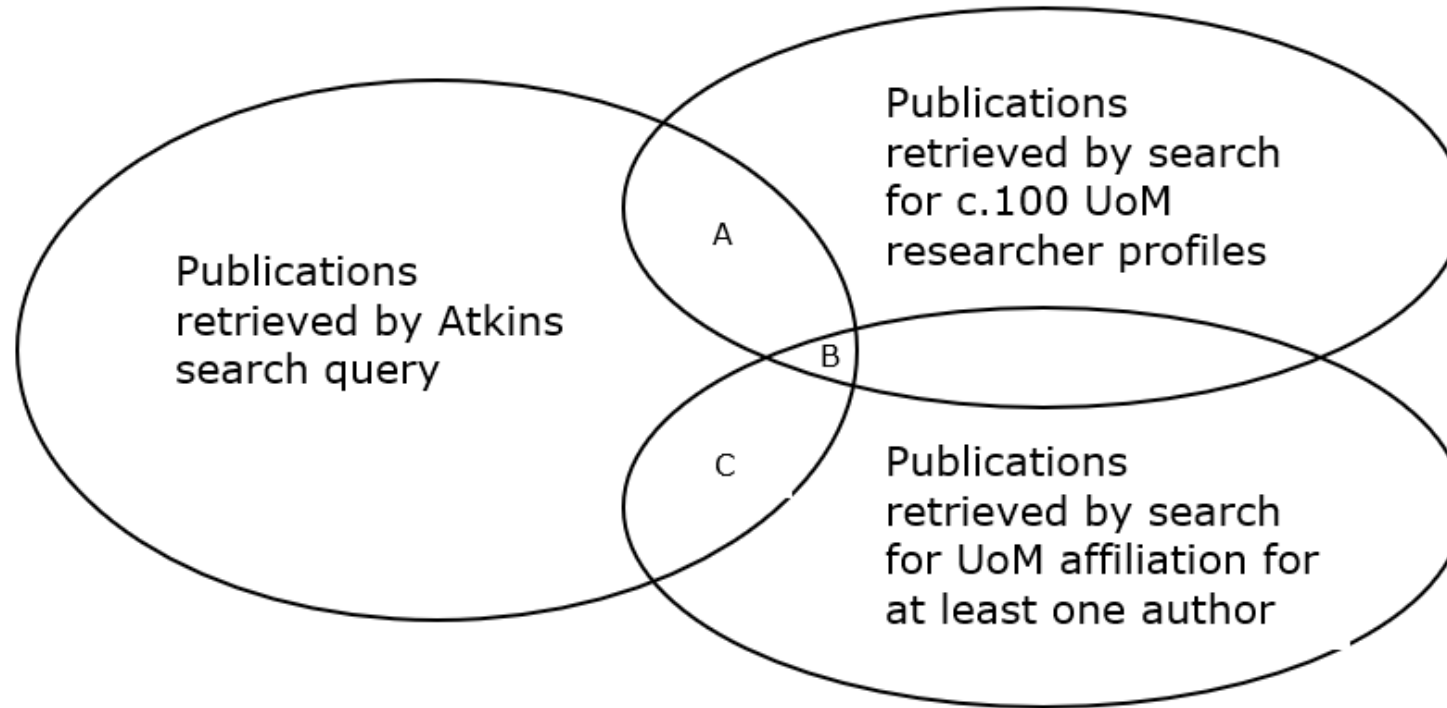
Publications retrieved by search for c.100 UoM researcher profiles

A

Publications retrieved by Atkins search query

B

C

Publications retrieved by search for UoM affiliation for at least one author